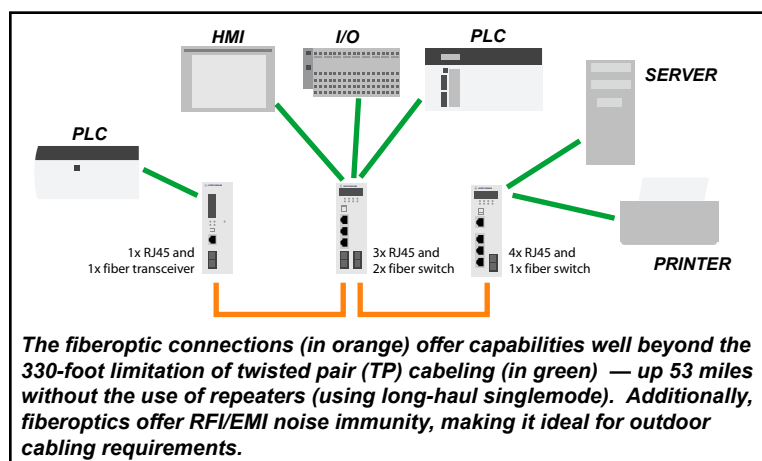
HMI

I/O

PLC

SERVER

PLC

1x RJ45 and 1x fiber transceiver

3x RJ45 and 2x fiber switch

4x RJ45 and 1x fiber switch

PRINTER

The fiberoptic connections (in orange) offer capabilities well beyond the 330-foot limitation of twisted pair (TP) cabeling (in green) — up 53 miles without the use of repeaters (using long-haul singlemode). Additionally, fiberoptics offer RFI/EMI noise immunity, making it ideal for outdoor cabling requirements.